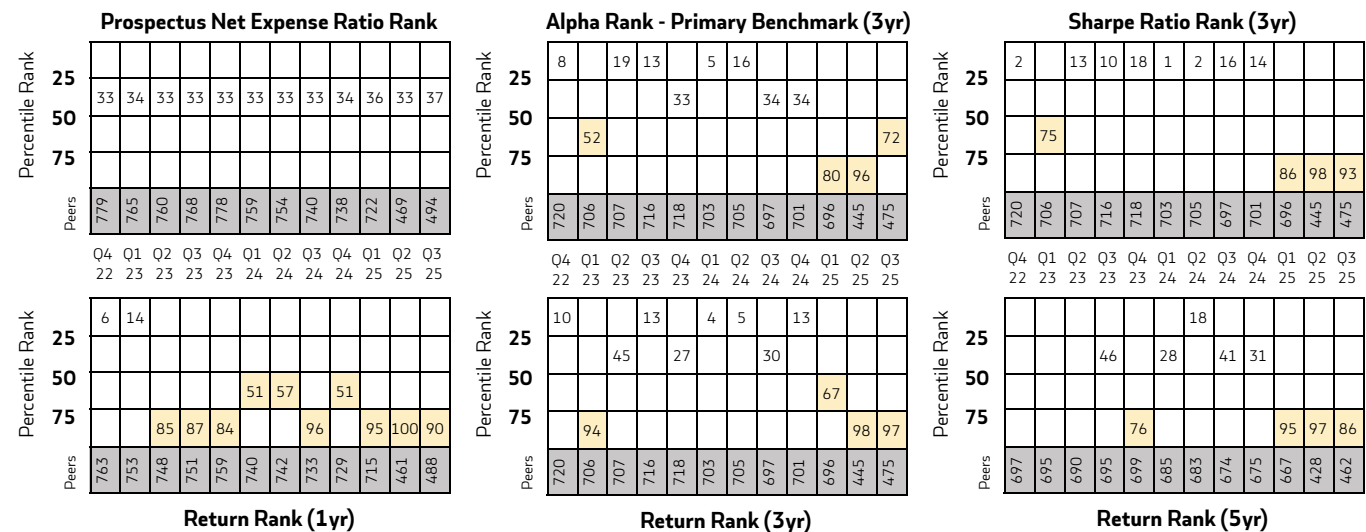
**Prospectus Net Expense Ratio Rank**

Percentile Rank

25
50
75

| 33 | 34 | 33 | 33 | 33 | 33 | 33 | 33 | 34 | 36 | 33 | 37 |
|---|---|---|---|---|---|---|---|---|---|---|---|

| Peers | 779 | 765 | 760 | 768 | 778 | 759 | 754 | 740 | 738 | 722 | 469 | 494 |
|---|---|---|---|---|---|---|---|---|---|---|---|---|

Q4 22 Q1 23 Q2 23 Q3 23 Q4 23 Q1 24 Q2 24 Q3 24 Q4 24 Q1 25 Q2 25 Q3 25

**Alpha Rank - Primary Benchmark (3yr)**

Percentile Rank

25
50
75

8, 19, 13, 5, 16
33, 34, 34
52, 72
80, 96

| Peers | 720 | 706 | 707 | 716 | 718 | 703 | 705 | 697 | 701 | 696 | 445 | 475 |
|---|---|---|---|---|---|---|---|---|---|---|---|---|

Q4 22 Q1 23 Q2 23 Q3 23 Q4 23 Q1 24 Q2 24 Q3 24 Q4 24 Q1 25 Q2 25 Q3 25

**Sharpe Ratio Rank (3yr)**

Percentile Rank

25
50
75

2, 13, 10, 18, 1, 2, 16, 14
75
86, 98, 93

| Peers | 720 | 706 | 707 | 716 | 718 | 703 | 705 | 697 | 701 | 696 | 445 | 475 |
|---|---|---|---|---|---|---|---|---|---|---|---|---|

Q4 22 Q1 23 Q2 23 Q3 23 Q4 23 Q1 24 Q2 24 Q3 24 Q4 24 Q1 25 Q2 25 Q3 25

Percentile Rank

25
50
75

6, 14
51, 57, 51
85, 87, 84, 96, 95, 100, 90

| Peers | 763 | 753 | 748 | 751 | 759 | 740 | 742 | 733 | 729 | 715 | 461 | 488 |
|---|---|---|---|---|---|---|---|---|---|---|---|---|

**Return Rank (1yr)**

Percentile Rank

25
50
75

10, 13, 4, 5, 13
45, 27, 30
67
94, 98, 97

| Peers | 720 | 706 | 707 | 716 | 718 | 703 | 705 | 697 | 701 | 696 | 445 | 475 |
|---|---|---|---|---|---|---|---|---|---|---|---|---|

**Return Rank (3yr)**

Percentile Rank

25
50
75

18
46, 28, 41, 31
76, 95, 97, 86

| Peers | 697 | 695 | 690 | 695 | 699 | 685 | 683 | 674 | 675 | 667 | 428 | 462 |
|---|---|---|---|---|---|---|---|---|---|---|---|---|

**Return Rank (5yr)**